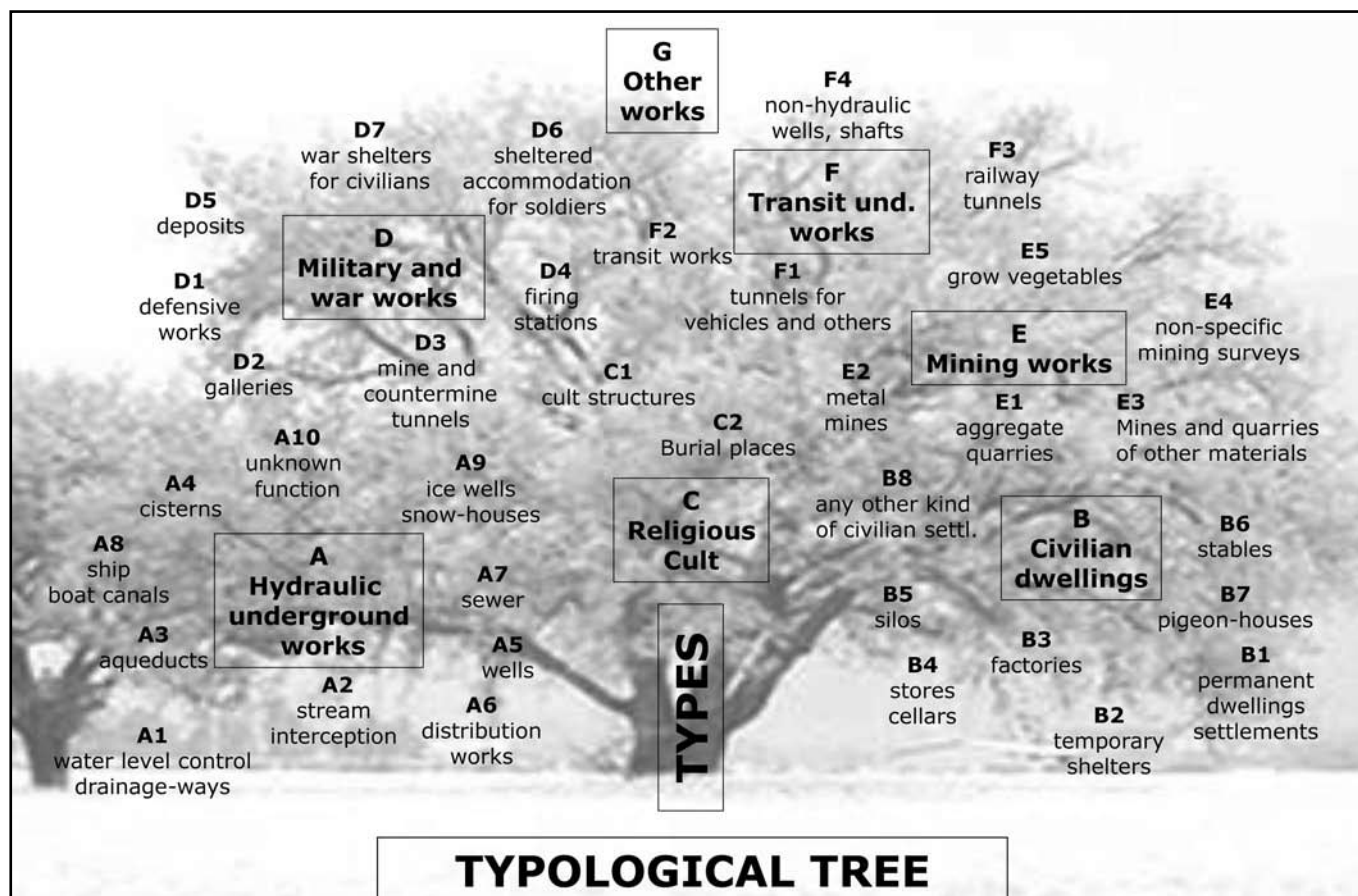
G
Other works

F4
non-hydraulic wells, shafts

D7
war shelters for civilians

D6
sheltered accommodation for soldiers

F
Transit und. works

F3
railway tunnels

D5
deposits

D
Military and war works

F2
transit works

E5
grow vegetables

D1
defensive works

D4
firing stations

F1
tunnels for vehicles and others

E4
non-specific mining surveys

E
Mining works

D2
galleries

D3
mine and countermine tunnels

C1
cult structures

E2
metal mines

C2
Burial places

E1
aggregate quarries

E3
Mines and quarries of other materials

A10
unknown function

A9
ice wells snow-houses

B8
any other kind of civilian settl.

A4
cisterns

C
Religious Cult

B
Civilian dwellings

B6
stables

A8
ship boat canals

A
Hydraulic underground works

A7
sewer

B5
silos

B7
pigeon-houses

A3
aqueducts

A5
wells

B3
factories

B4
stores cellars

B1
permanent dwellings settlements

A2
stream interception

A6
distribution works

TYPES

B2
temporary shelters

A1
water level control drainage-ways

TYPOLOGICAL TREE